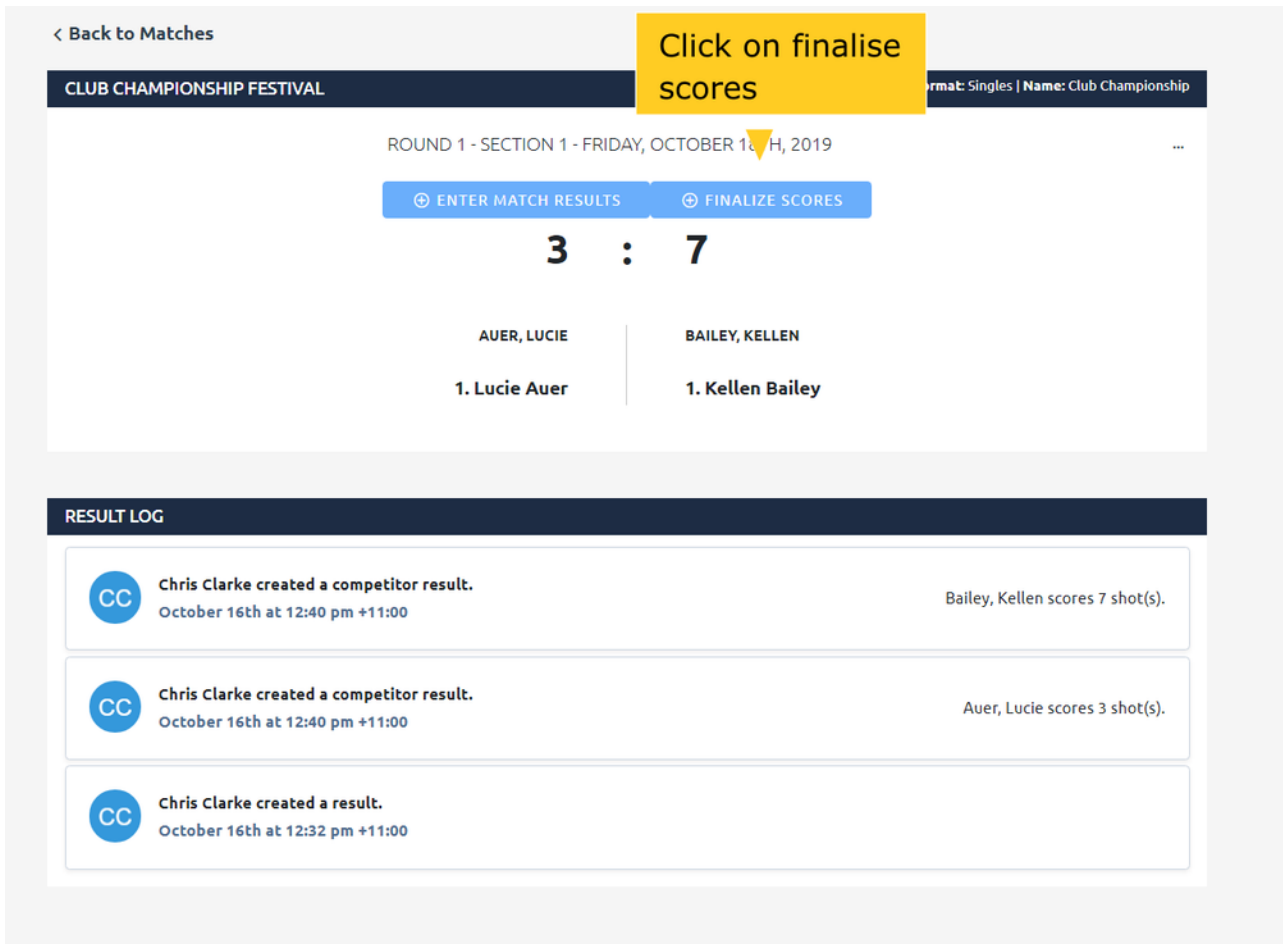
< Back to Matches

Click on finalise scores

CLUB CHAMPIONSHIP FESTIVAL

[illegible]ormat: Singles | Name: Club Championship

ROUND 1 - SECTION 1 - FRIDAY, OCTOBER 1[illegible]H, 2019

...

ENTER MATCH RESULTS

FINALIZE SCORES

3 : 7

AUER, LUCIE

1. Lucie Auer

BAILEY, KELLEN

1. Kellen Bailey

RESULT LOG

CC

Chris Clarke created a competitor result.

October 16th at 12:40 pm +11:00

Bailey, Kellen scores 7 shot(s).

CC

Chris Clarke created a competitor result.

October 16th at 12:40 pm +11:00

Auer, Lucie scores 3 shot(s).

CC

Chris Clarke created a result.

October 16th at 12:32 pm +11:00